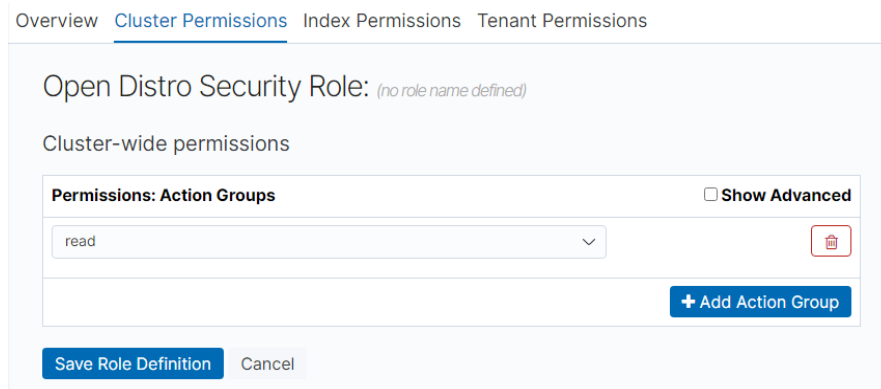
Overview Cluster Permissions Index Permissions Tenant Permissions

Open Distro Security Role: (no role name defined)

Cluster-wide permissions

Permissions: Action Groups

Show Advanced

read

+ Add Action Group

Save Role Definition Cancel